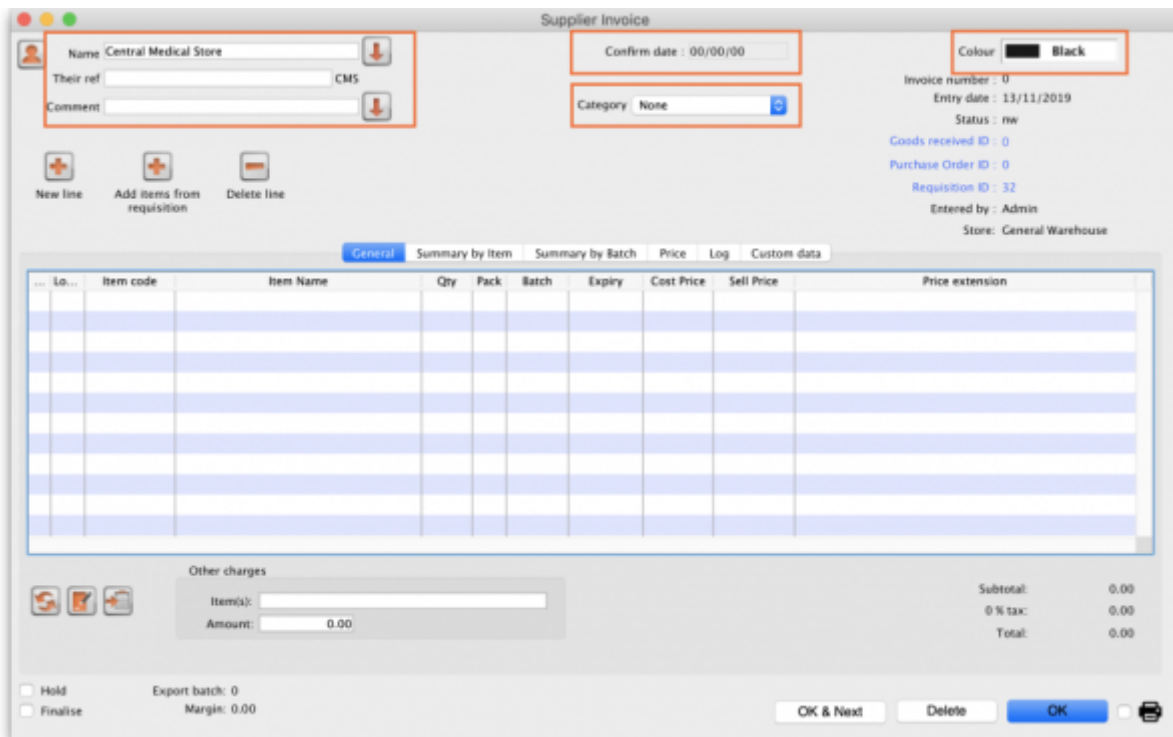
Supplier Invoice

Name Central Medical Store
Their ref CMS
Comment

Confirm date : 00/00/00

Category None

Colour Black

Invoice number : 0
Entry date : 13/11/2019
Status : nw
Goods received ID : 0
Purchase Order ID : 0
Requisition ID : 32
Entered by : Admin
Store: General Warehouse

New line
Add items from requisition
Delete line

General | Summary by Item | Summary by Batch | Price | Log | Custom data

| ... | Lo... | Item code | Item Name | Qty | Pack | Batch | Expiry | Cost Price | Sell Price | Price extension |
|---|---|---|---|---|---|---|---|---|---|---|

Other charges
Item(s):
Amount: 0.00

Subtotal: 0.00
0 % tax: 0.00
Total: 0.00

Hold
Finalise
Export batch: 0
Margin: 0.00

OK & Next
Delete
OK